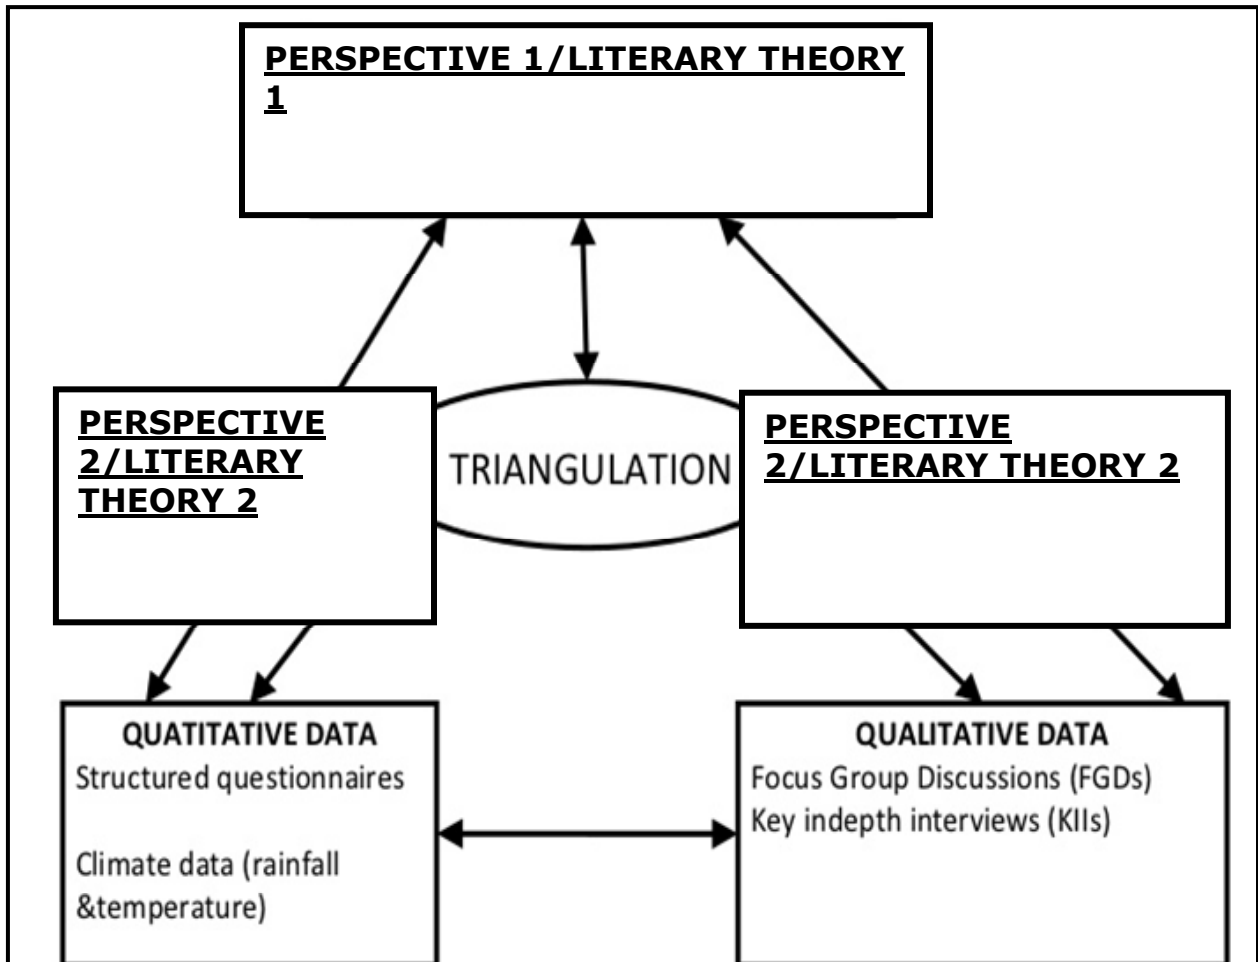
PERSPECTIVE 1/LITERARY THEORY 1

PERSPECTIVE 2/LITERARY THEORY 2

TRIANGULATION

PERSPECTIVE 2/LITERARY THEORY 2

QUATITATIVE DATA
Structured questionnaires

Climate data (rainfall &temperature)

QUALITATIVE DATA
Focus Group Discussions (FGDs)
Key indepth interviews (KIIs)